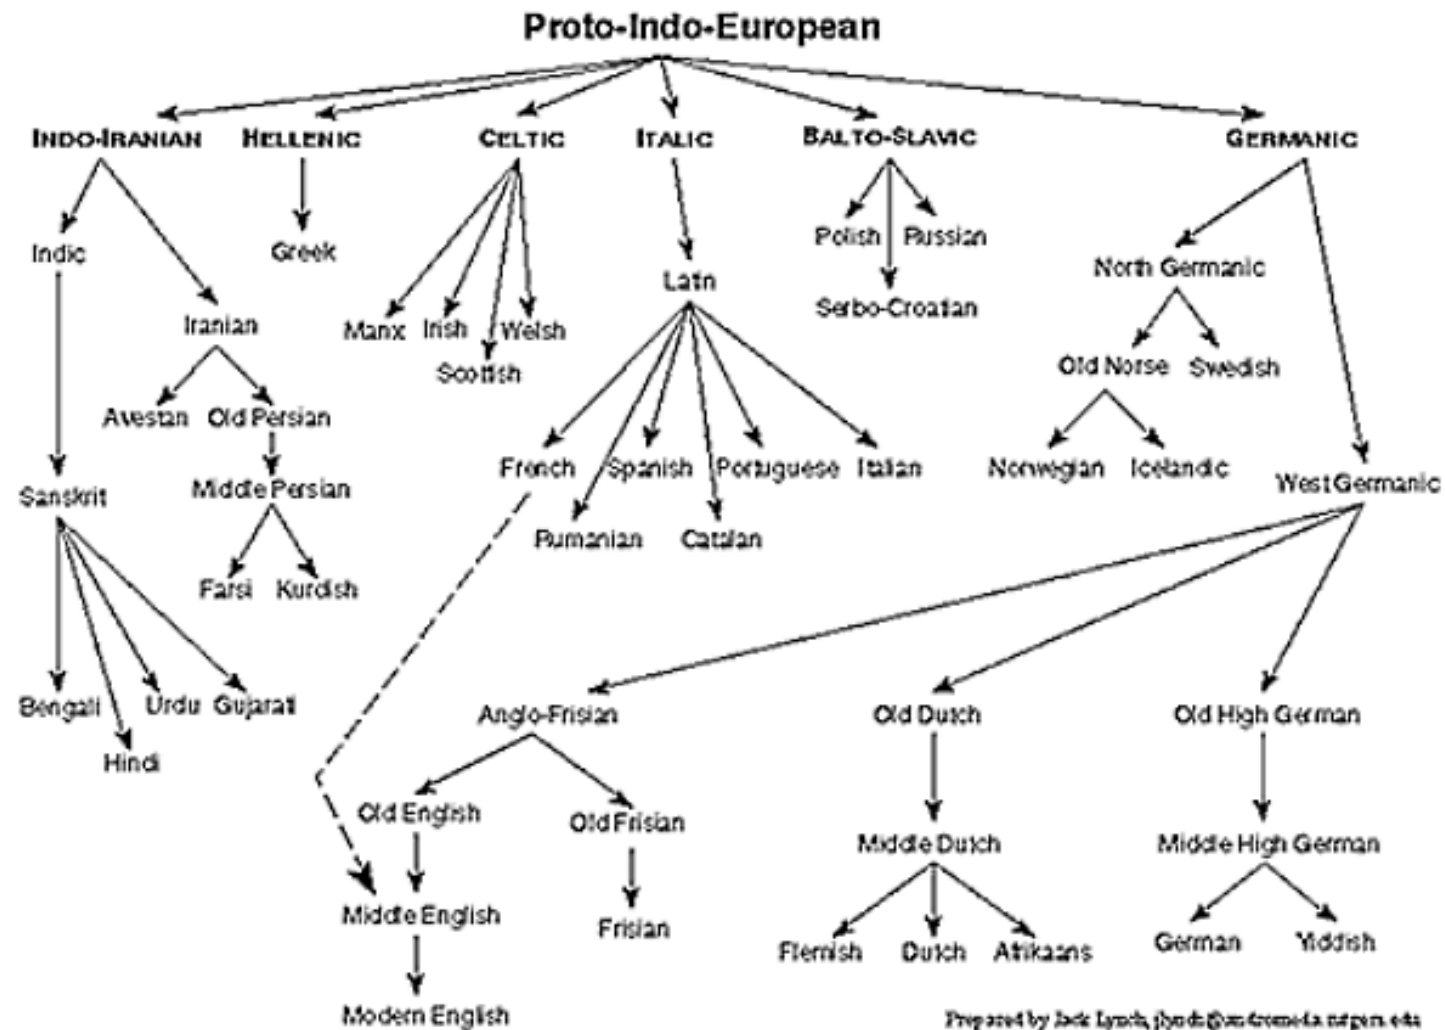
Proto-Indo-European

INDO-IRANIAN HELLENIC CELTIC ITALIC BALTO-SLAVIC GERMANIC

Indic
Iranian
Avestan Old Persian
Middle Persian
Farsi Kurdish
Sanskrit
Bengali Hindi Urdu Gujarati

Greek

Manx Irish Scottish Welsh

Latin
French Spanish Portuguese Italian
Rumanian Catalan

Polish Russian
Serbo-Croatian

North Germanic
Old Norse Swedish
Norwegian Icelandic
West Germanic

Anglo-Frisian
Old English Old Frisian
Middle English Frisian
Modern English

Old Dutch
Middle Dutch
Flemish Dutch Afrikaans

Old High German
Middle High German
German Yiddish

Prepared by Jack Lynch, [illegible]